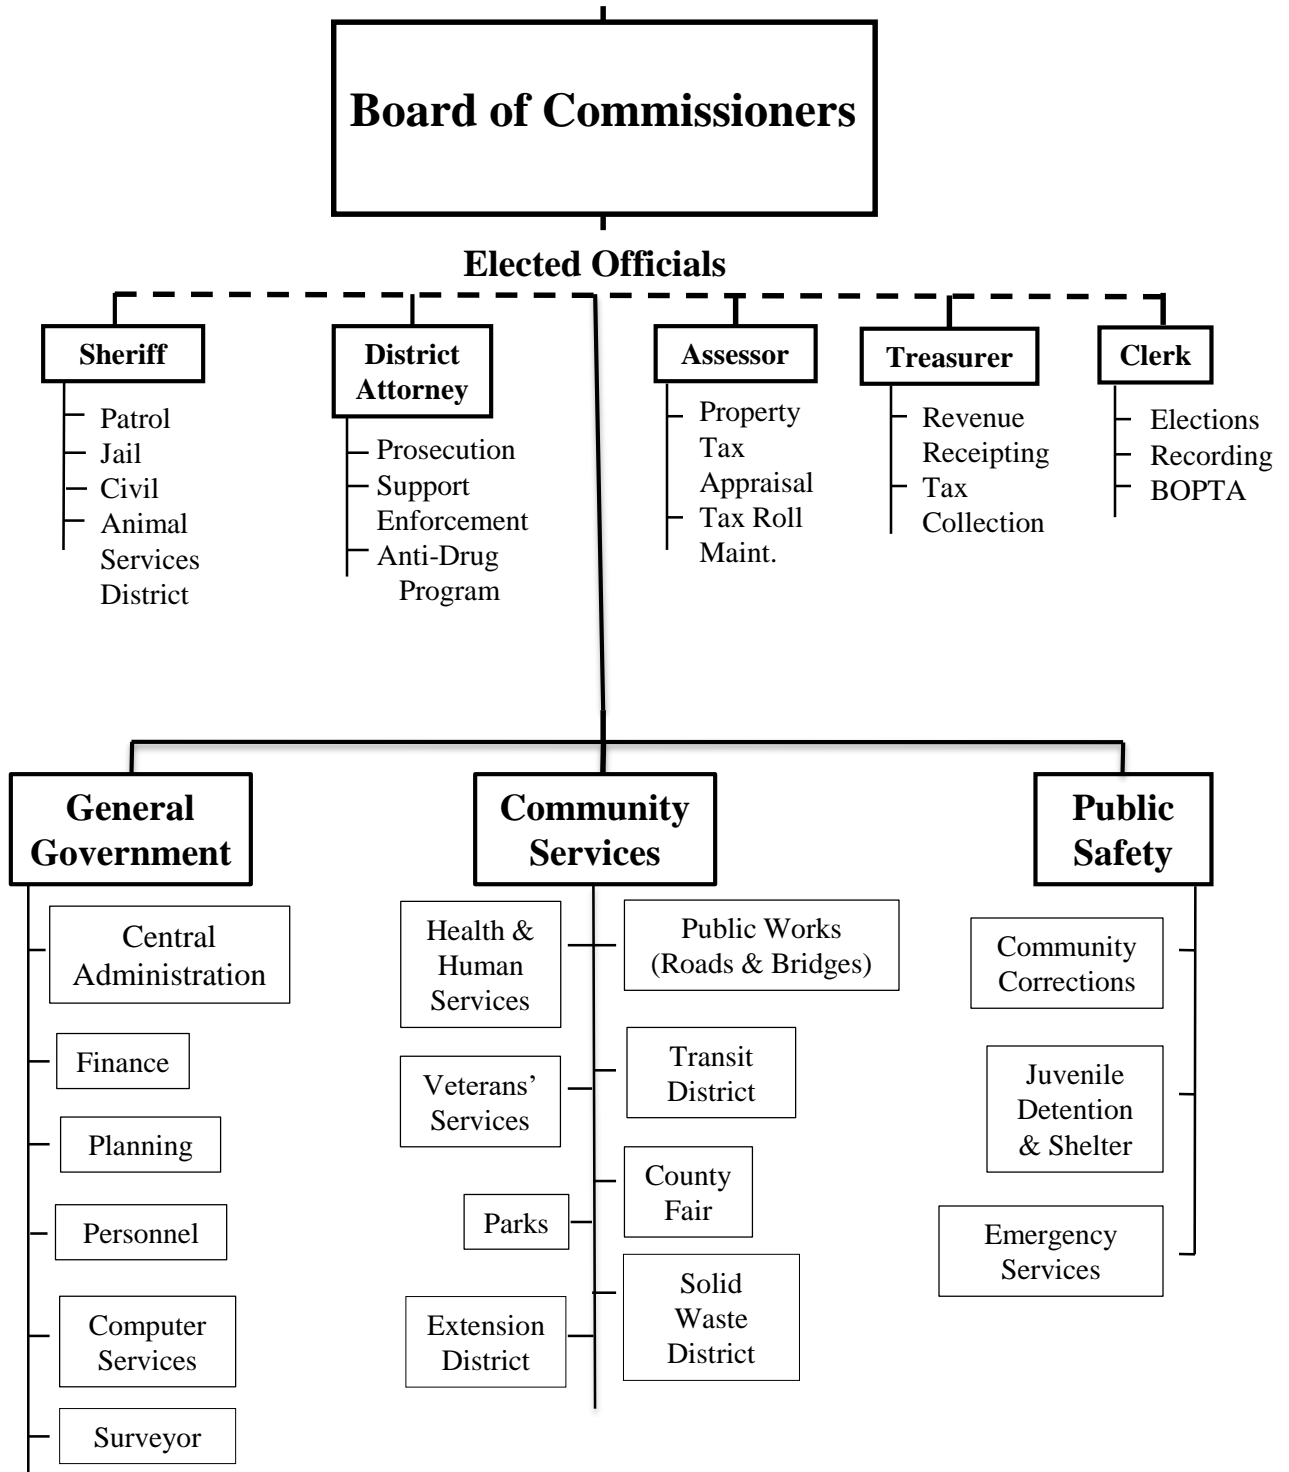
Board of Commissioners

Elected Officials

Sheriff
Patrol
Jail
Civil
Animal Services District

District Attorney
Prosecution
Support Enforcement
Anti-Drug Program

Assessor
Property Tax Appraisal
Tax Roll Maint.

Treasurer
Revenue Receipting
Tax Collection

Clerk
Elections
Recording
BOPTA

General Government
Central Administration
Finance
Planning
Personnel
Computer Services
Surveyor

Community Services
Health & Human Services
Veterans' Services
Parks
Extension District
Public Works (Roads & Bridges)
Transit District
County Fair
Solid Waste District

Public Safety
Community Corrections
Juvenile Detention & Shelter
Emergency Services